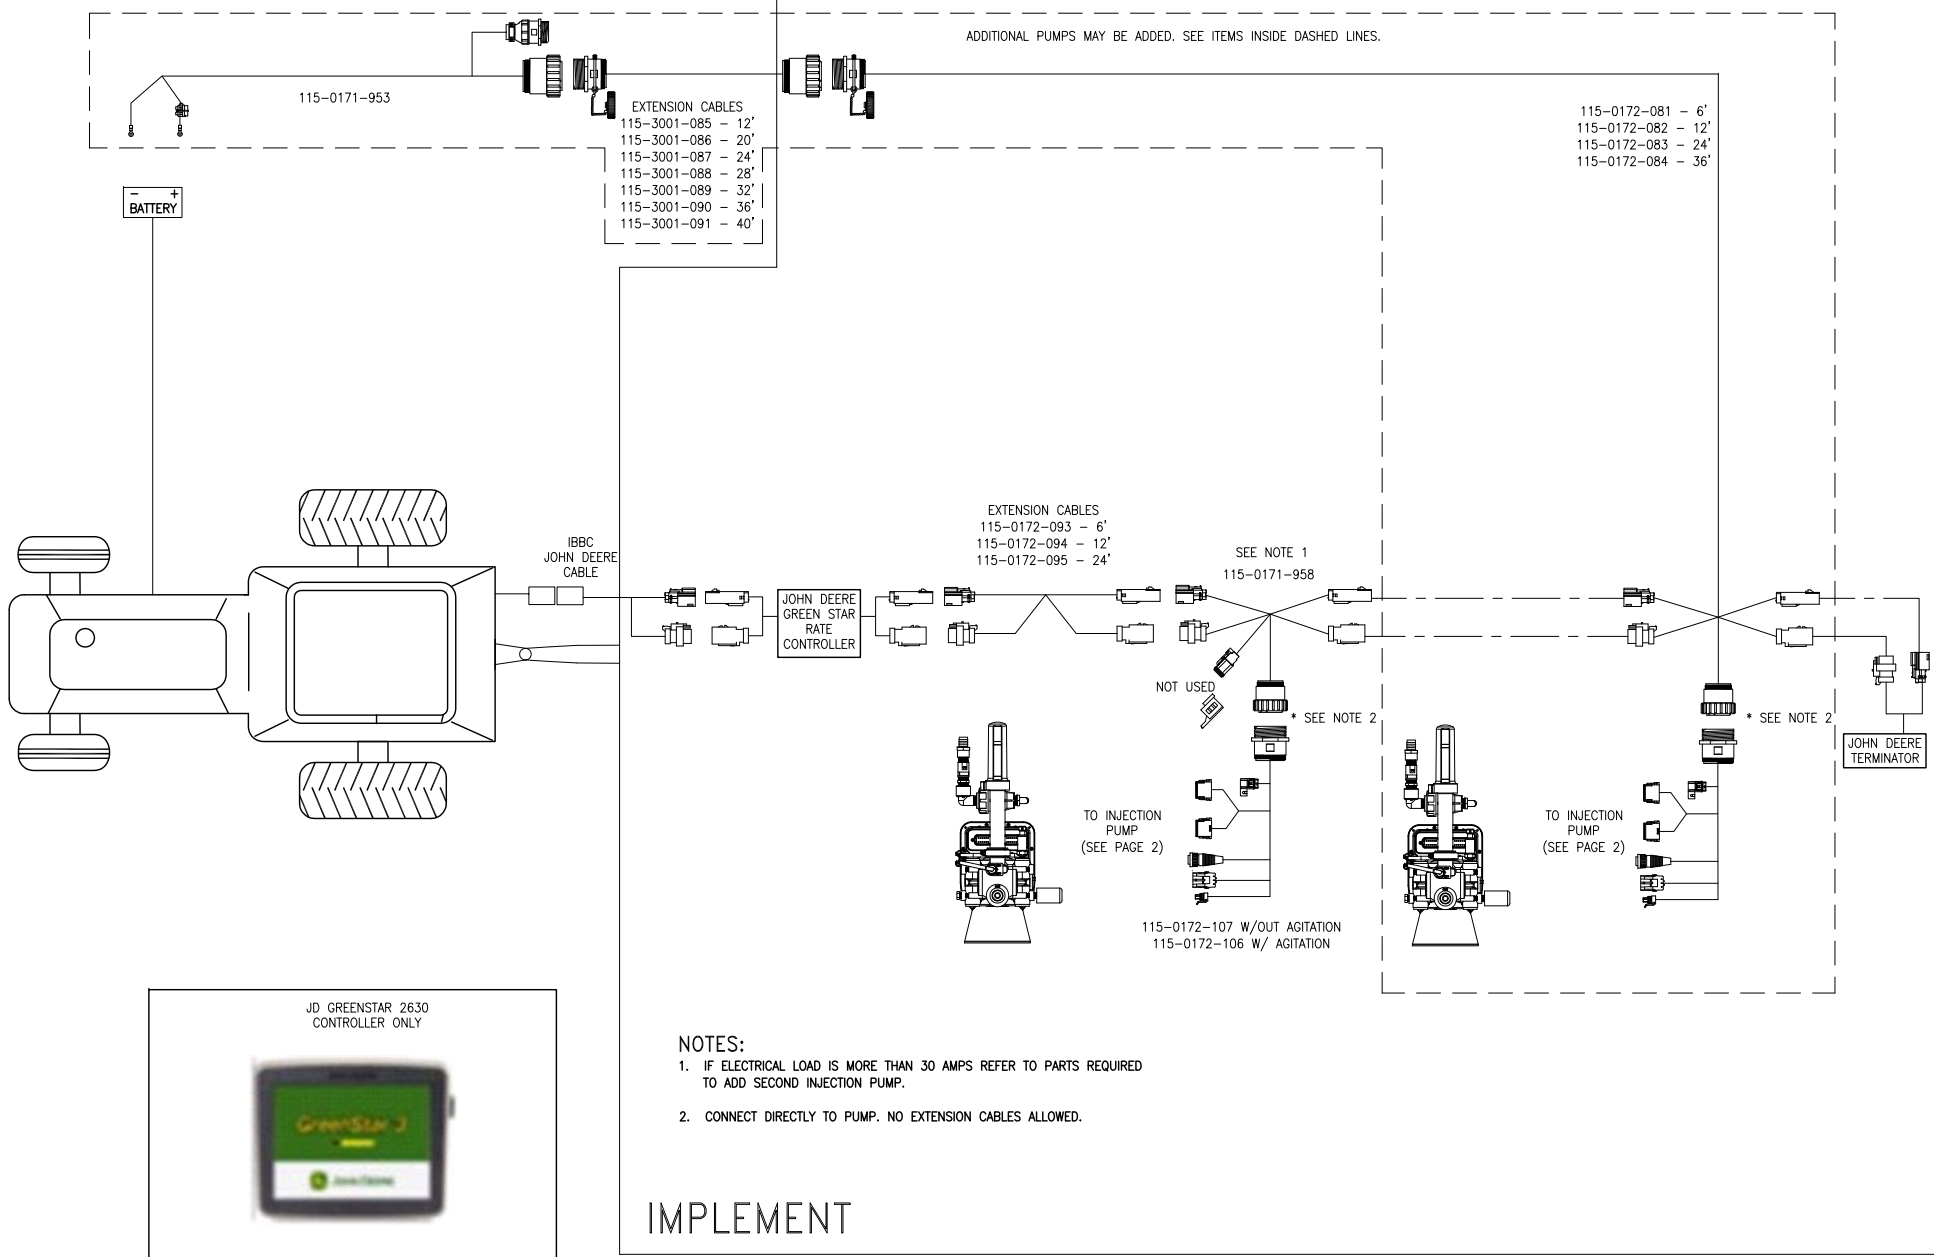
ADDITIONAL PUMPS MAY BE ADDED. SEE ITEMS INSIDE DASHED LINES.

115–0171–953

EXTENSION CABLES
115–3001–085 – 12'
115–3001–086 – 20'
115–3001–087 – 24'
115–3001–088 – 28'
115–3001–089 – 32'
115–3001–090 – 36'
115–3001–091 – 40'

115–0172–081 – 6'
115–0172–082 – 12'
115–0172–083 – 24'
115–0172–084 – 36'

– +
BATTERY

IBBC
JOHN DEERE
CABLE

JOHN DEERE
GREEN STAR
RATE
CONTROLLER

EXTENSION CABLES
115–0172–093 – 6'
115–0172–094 – 12'
115–0172–095 – 24'

SEE NOTE 1
115–0171–958

NOT USED

* SEE NOTE 2

* SEE NOTE 2

JOHN DEERE
TERMINATOR

TO INJECTION
PUMP
(SEE PAGE 2)

TO INJECTION
PUMP
(SEE PAGE 2)

115–0172–107 W/OUT AGITATION
115–0172–106 W/ AGITATION

JD GREENSTAR 2630
CONTROLLER ONLY

GreenStar 3

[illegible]

NOTES:
1. IF ELECTRICAL LOAD IS MORE THAN 30 AMPS REFER TO PARTS REQUIRED TO ADD SECOND INJECTION PUMP.

2. CONNECT DIRECTLY TO PUMP. NO EXTENSION CABLES ALLOWED.

IMPLEMENT